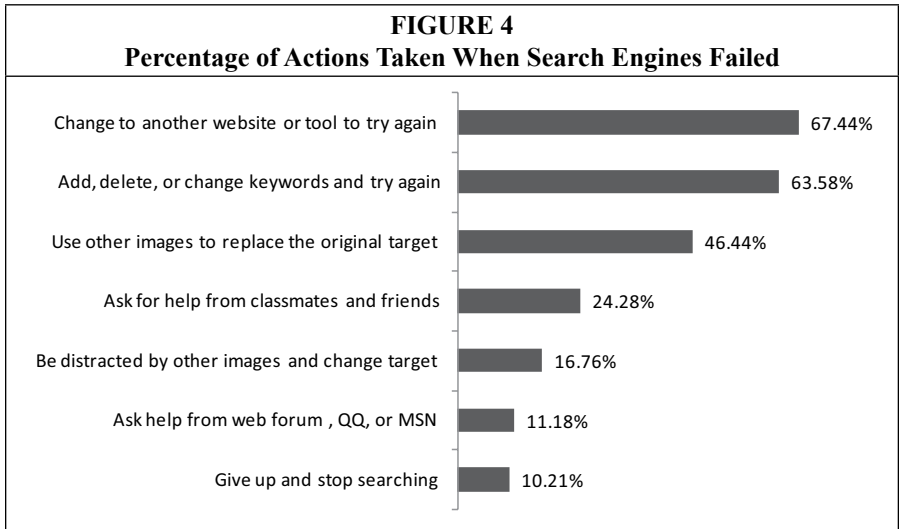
FIGURE 4
Percentage of Actions Taken When Search Engines Failed

Change to another website or tool to try again 67.44%
Add, delete, or change keywords and try again 63.58%
Use other images to replace the original target 46.44%
Ask for help from classmates and friends 24.28%
Be distracted by other images and change target 16.76%
Ask help from web forum , QQ, or MSN 11.18%
Give up and stop searching 10.21%